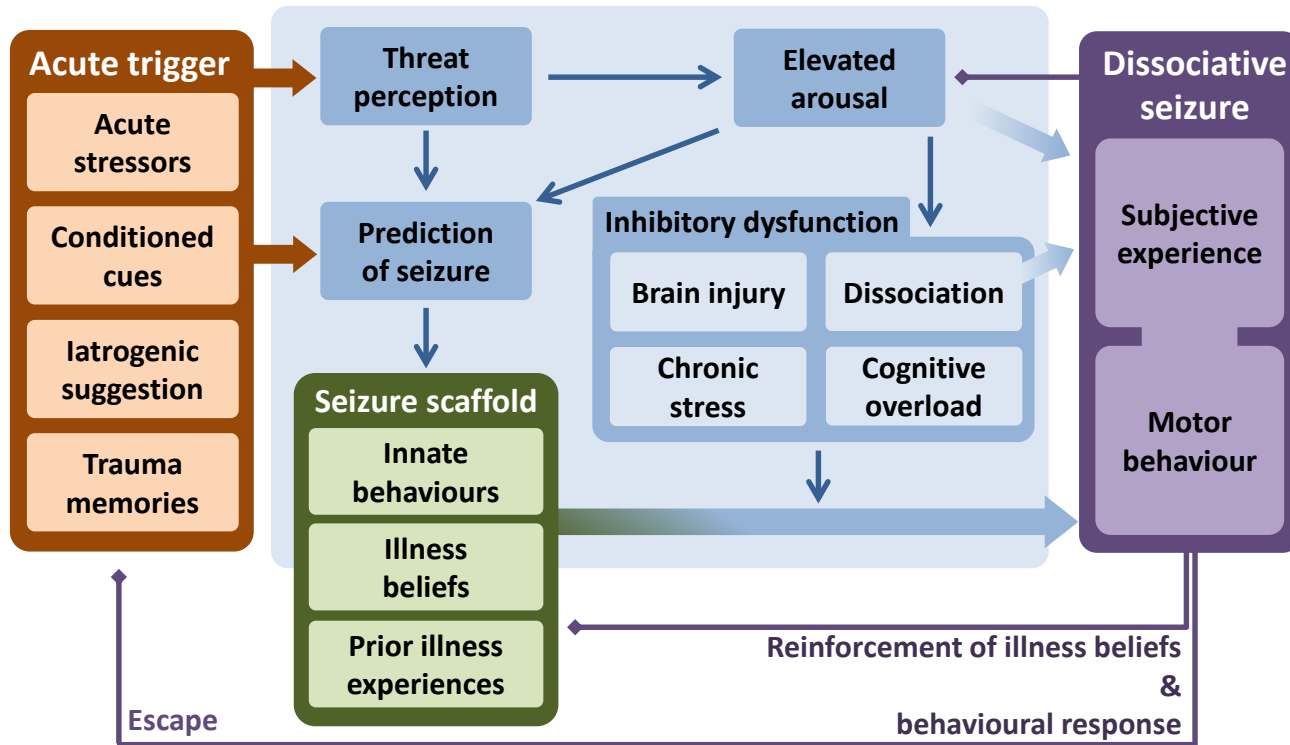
Acute trigger

Acute stressors

Conditioned cues

Iatrogenic suggestion

Trauma memories

Threat perception

Elevated arousal

Prediction of seizure

Inhibitory dysfunction

Brain injury

Dissociation

Chronic stress

Cognitive overload

Seizure scaffold

Innate behaviours

Illness beliefs

Prior illness experiences

Dissociative seizure

Subjective experience

Motor behaviour

Reinforcement of illness beliefs & behavioural response

Escape